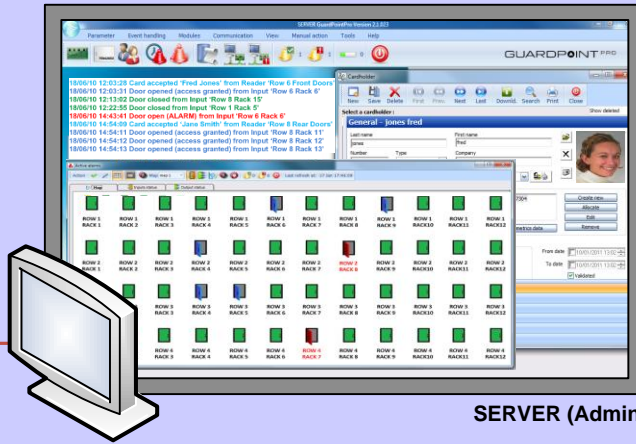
SERVER GuardPointPro Version 2.1.023

Parameter Event handling Modules Communication View Manual action Tools Help

GUARDPOINT PRO

18/06/10 12:03:28 Card accepted 'Fred Jones' from Reader 'Row 6 Front Doors'
18/06/10 12:03:31 Door opened (access granted) from Input 'Row 6 Rack 6'
18/06/10 12:13:02 Door closed from Input 'Row 8 Rack 15'
18/06/10 12:22:55 Door closed from Input 'Row 1 Rack 5'
18/06/10 14:43:41 Door open (ALARM) from Input 'Row 6 Rack 6'
18/06/10 14:54:09 Card accepted 'Jane Smith' from Reader 'Row 8 Rear Doors'
18/06/10 14:54:11 Door opened (access granted) from Input 'Row 8 Rack 11'
18/06/10 14:54:12 Door opened (access granted) from Input 'Row 8 Rack 12'
18/06/10 14:54:12 Door opened (access granted) from Input 'Row 8 Rack 13'

Cardholder

New Save Delete First Prev Next Last Downld. Search Print Close

Select a cardholder

Show deleted

General - jones fred

Last name
jones
First name
fred
Number
Type
Company

Create new
Allocate
Edit
Remove

From date 10/03/2011 13:02
To date 10/03/2011 13:02
Validated

ROW 1 RACK 1 | ROW 1 RACK 2 | ROW 1 RACK 3 | ROW 1 RACK 4 | ROW 1 RACK 5 | ROW 1 RACK 6 | ROW 1 RACK 7 | ROW 1 RACK 8 | ROW 1 RACK 9 | ROW 1 RACK10 | ROW 1 RACK11 | ROW 1 RACK12

ROW 2 RACK 1 | ROW 2 RACK 2 | ROW 2 RACK 3 | ROW 2 RACK 4 | ROW 2 RACK 5 | ROW 2 RACK 6 | ROW 2 RACK 7 | ROW 2 RACK 8 | ROW 2 RACK 9 | ROW 2 RACK10 | ROW 2 RACK11 | ROW 2 RACK12

ROW 3 RACK 3 | ROW 3 RACK 4 | ROW 3 RACK 5 | ROW 3 RACK 6 | ROW 3 RACK 7 | ROW 3 RACK 8 | ROW 3 RACK 9 | ROW 3 RACK10 | ROW 3 RACK11 | ROW 3 RACK12

ROW 4 RACK 1 | ROW 4 RACK 2 | ROW 4 RACK 3 | ROW 4 RACK 4 | ROW 4 RACK 5 | ROW 4 RACK 6 | ROW 4 RACK 7 | ROW 4 RACK 8 | ROW 4 RACK 9 | ROW 4 RACK10 | ROW 4 RACK11 | ROW 4 RACK12

SERVER (Admin